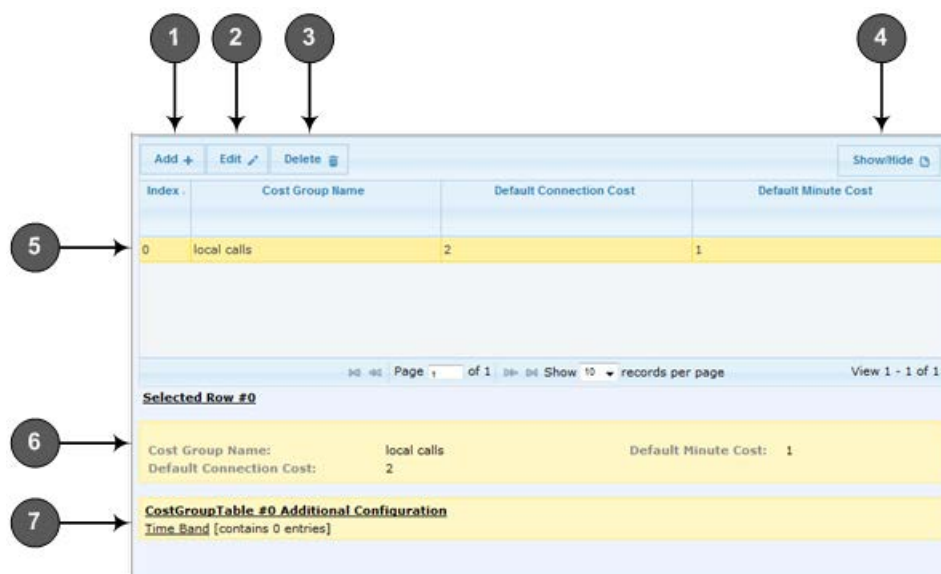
1 2 3 4

Add + Edit Delete Show/Hide

| Index | Cost Group Name | Default Connection Cost | Default Minute Cost |
|---|---|---|---|
| 0 | local calls | 2 | 1 |

5

Page 1 of 1 Show 10 records per page View 1 - 1 of 1

Selected Row #0

6

Cost Group Name: local calls Default Minute Cost: 1
Default Connection Cost: 2

7

CostGroupTable #0 Additional Configuration
Time Band [contains 0 entries]